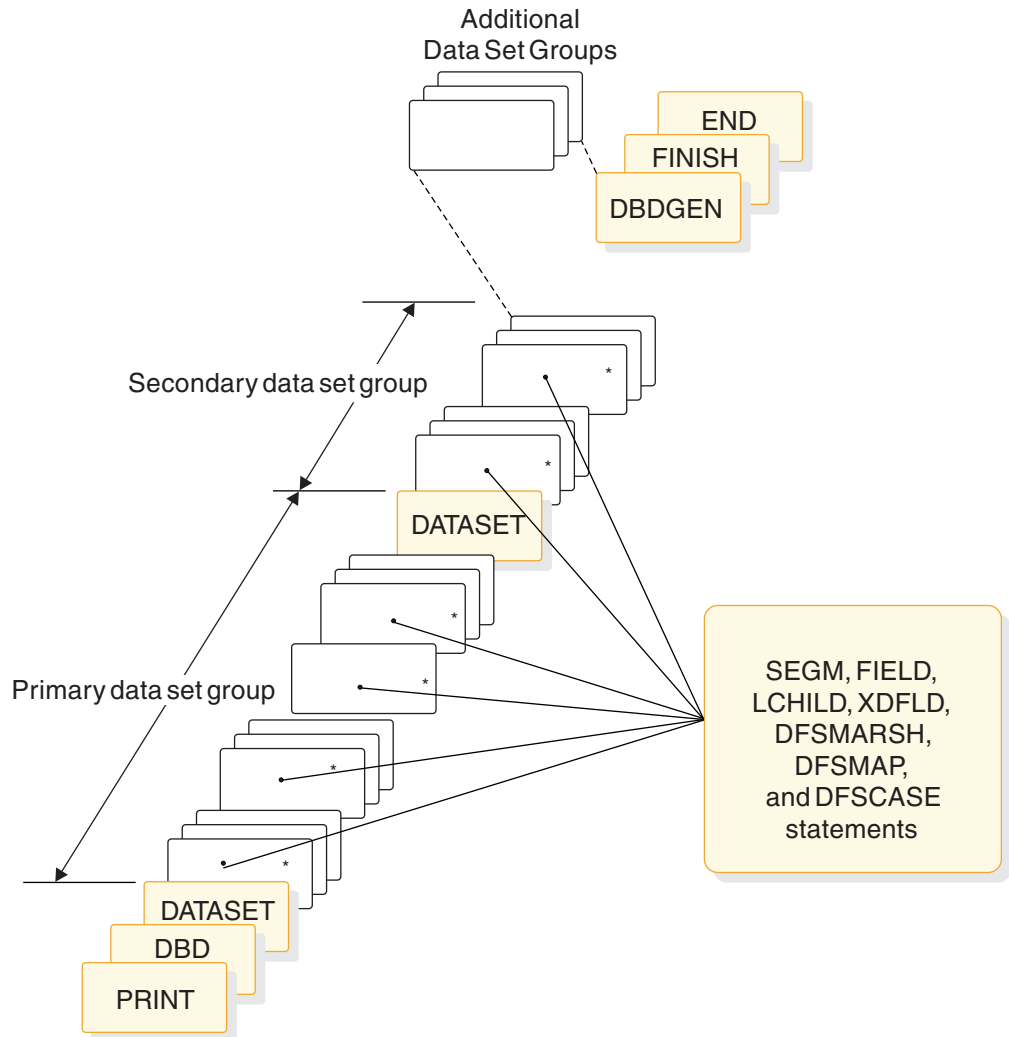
Additional Data Set Groups

END

FINISH

DBDGEN

Secondary data set group

*

*

DATASET

*

*

Primary data set group

*

*

SEGM, FIELD, LCHILD, XDFLD, DFSMARSH, DFSMAP, and DFSCASE statements

DATASET

DBD

PRINT